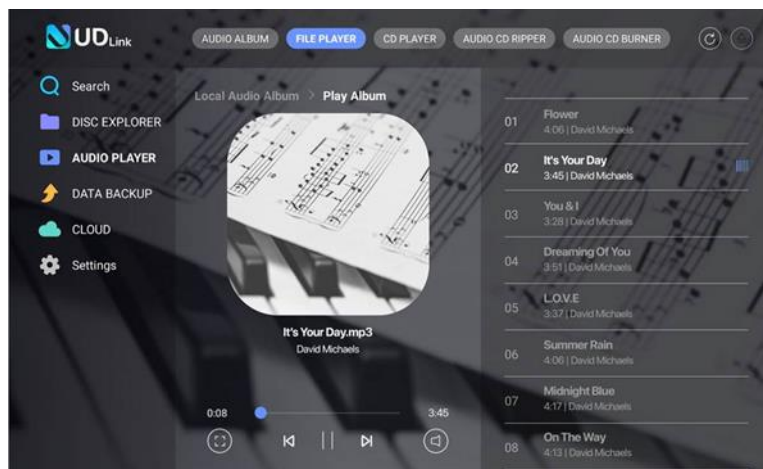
UDLink

AUDIO ALBUM FILE PLAYER CD PLAYER AUDIO CD RIPPER AUDIO CD BURNER

Search
DISC EXPLORER
AUDIO PLAYER
DATA BACKUP
CLOUD
Settings

Local Audio Album > Play Album

It's Your Day.mp3
David Michaels

0:08
3:45

01 Flower
4:06 | David Michaels
02 It's Your Day
3:45 | David Michaels
03 You & I
3:28 | David Michaels
04 Dreaming Of You
3:51 | David Michaels
05 L.O.V.E
3:37 | David Michaels
06 Summer Rain
4:06 | David Michaels
07 Midnight Blue
4:17 | David Michaels
08 On The Way
4:13 | David Michaels